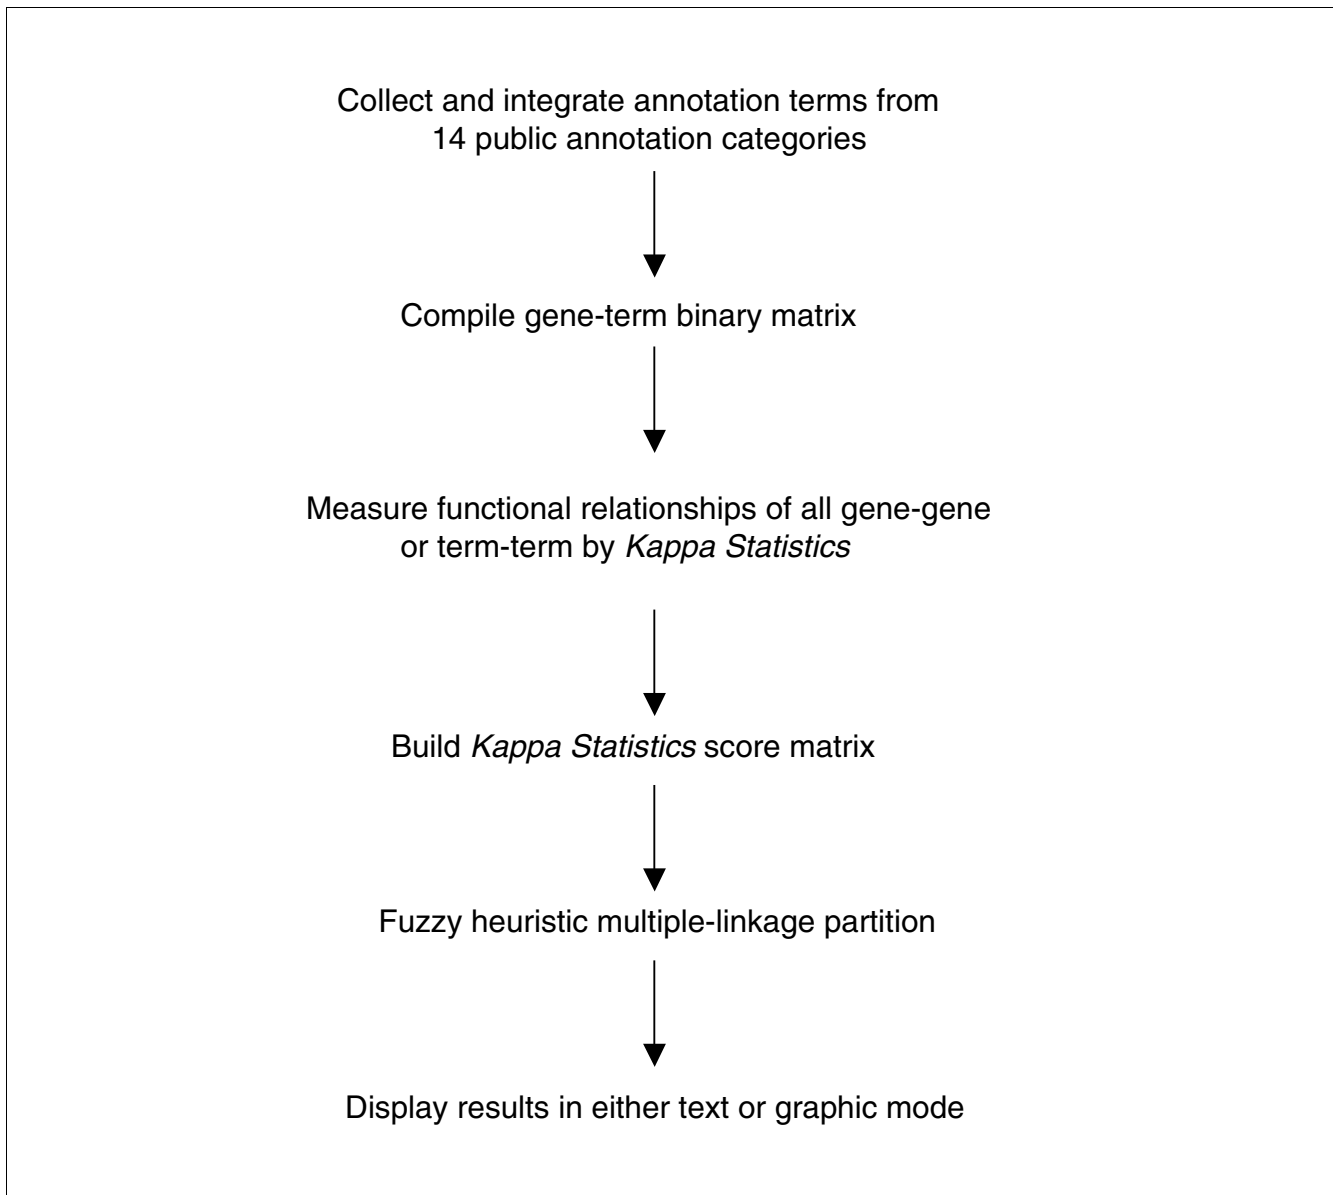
Collect and integrate annotation terms from 14 public annotation categories

Compile gene-term binary matrix

Measure functional relationships of all gene-gene or term-term by *Kappa Statistics*

Build *Kappa Statistics* score matrix

Fuzzy heuristic multiple-linkage partition

Display results in either text or graphic mode